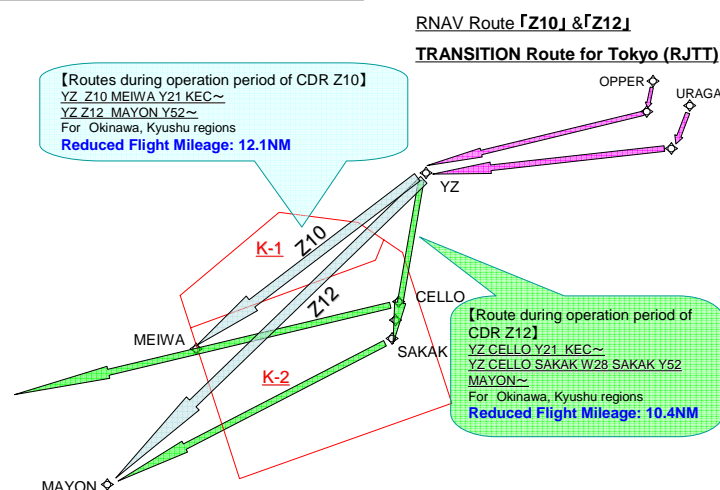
RNAV Route「Z10」&「Z12」

TRANSITION Route for Tokyo (RJTT)

【Routes during operation period of CDR Z10】
YZ Z10 MEIWA Y21 KEC～
YZ Z12 MAYON Y52～
For Okinawa, Kyushu regions
Reduced Flight Mileage: 12.1NM

OPPER

URAGA

YZ

K-1

Z10

Z12

CELLO

MEIWA

SAKAK

K-2

MAYON

【Route during operation period of CDR Z12】
YZ CELLO Y21 KEC～
YZ CELLO SAKAK W28 SAKAK Y52 MAYON～
For Okinawa, Kyushu regions
Reduced Flight Mileage: 10.4NM